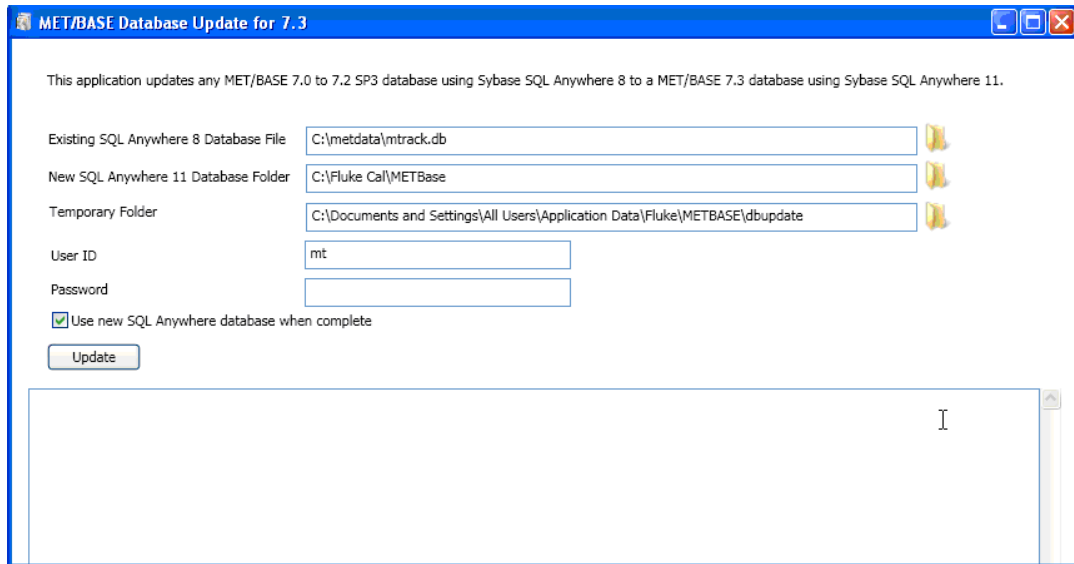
MET/BASE Database Update for 7.3

This application updates any MET/BASE 7.0 to 7.2 SP3 database using Sybase SQL Anywhere 8 to a MET/BASE 7.3 database using Sybase SQL Anywhere 11.

Existing SQL Anywhere 8 Database File C:\metdata\mtrack.db

New SQL Anywhere 11 Database Folder C:\Fluke Cal\METBase

Temporary Folder C:\Documents and Settings\All Users\Application Data\Fluke\METBASE\dbupdate

User ID mt

Password

Use new SQL Anywhere database when complete

Update